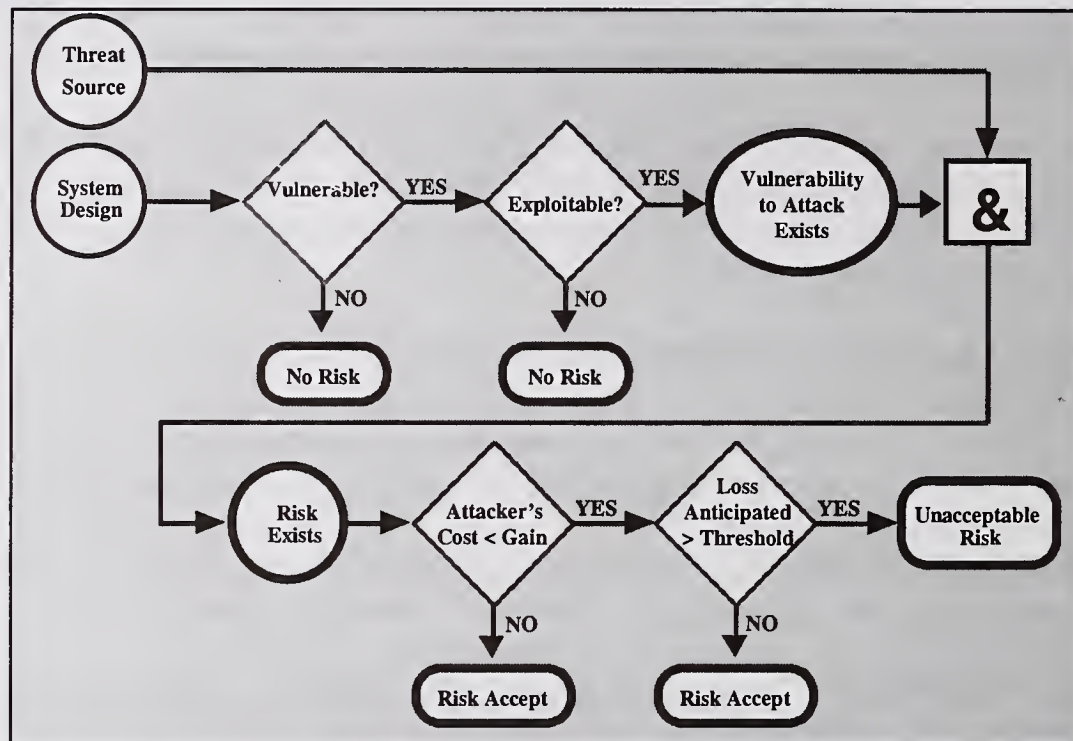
Threat Source

System Design

Vulnerable?

YES

Exploitable?

YES

Vulnerability to Attack Exists

&

NO

NO

No Risk

No Risk

Risk Exists

Attacker's Cost < Gain

YES

Loss Anticipated > Threshold

YES

Unacceptable Risk

NO

NO

Risk Accept

Risk Accept